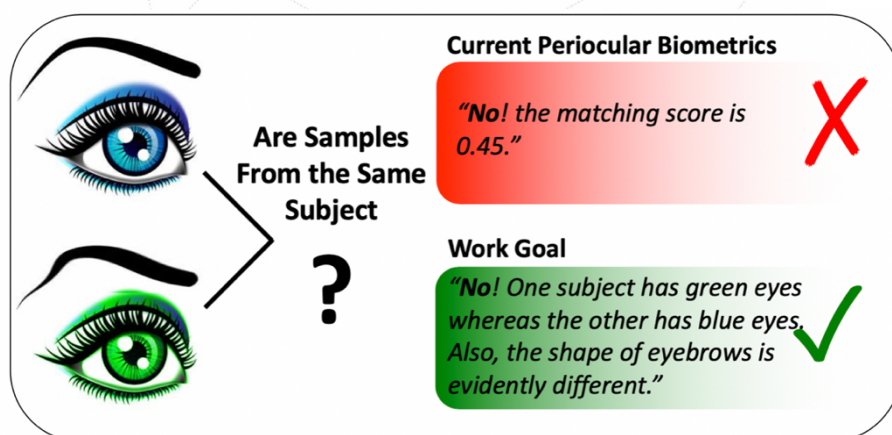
Are Samples From the Same Subject

?

Current Periocular Biometrics

"No! the matching score is 0.45."

Work Goal

"No! One subject has green eyes whereas the other has blue eyes. Also, the shape of eyebrows is evidently different."